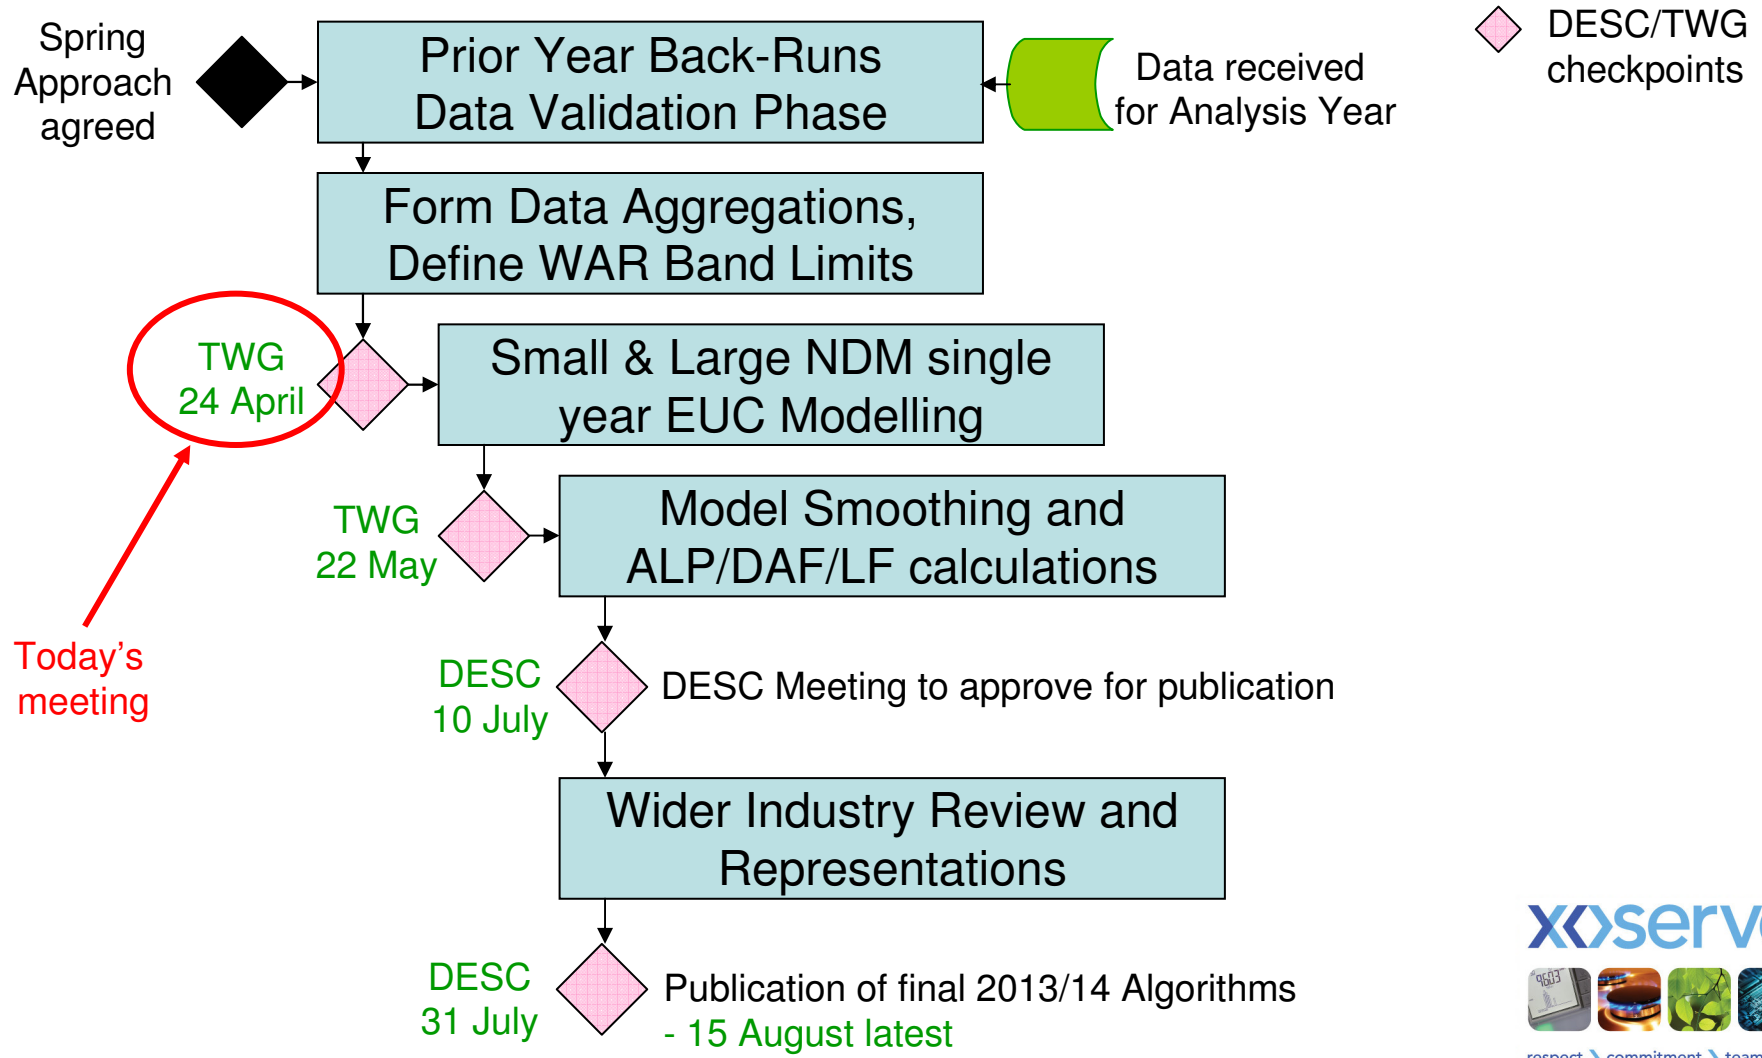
Spring Approach agreed

Prior Year Back-Runs Data Validation Phase

Data received for Analysis Year

DESC/TWG checkpoints

Form Data Aggregations, Define WAR Band Limits

TWG 24 April

Small & Large NDM single year EUC Modelling

TWG 22 May

Model Smoothing and ALP/DAF/LF calculations

Today's meeting

DESC 10 July

DESC Meeting to approve for publication

Wider Industry Review and Representations

DESC 31 July

Publication of final 2013/14 Algorithms - 15 August latest

xoserv

respect commitment team